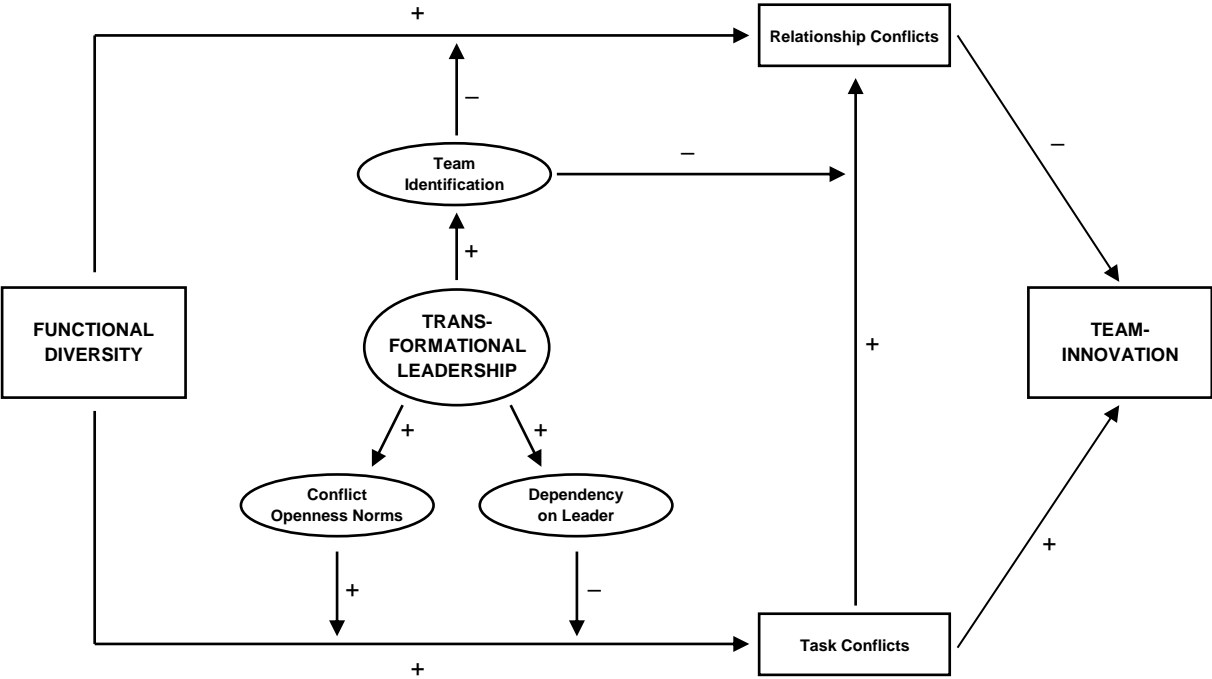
+

Relationship Conflicts

–

Team Identification

–

–

+

FUNCTIONAL DIVERSITY

TRANS-FORMATIONAL LEADERSHIP

+

TEAM-INNOVATION

+

+

Conflict Openness Norms

Dependency on Leader

+

–

+

Task Conflicts

+